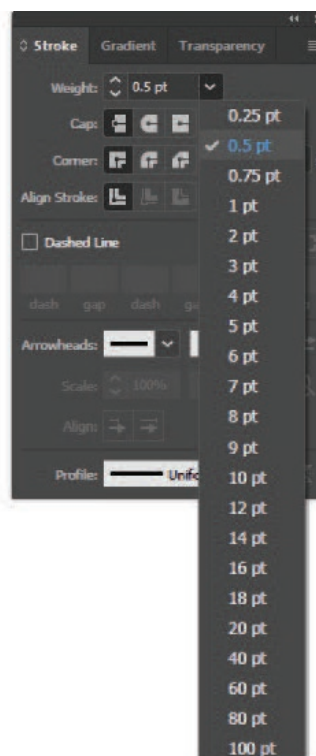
Stroke Gradient Transparency

Weight: 0.5 pt

Cap:

Corner:

Align Stroke:

Dashed Line

dash gap dash ga

Arrowheads:

Scale: 100%

Align:

Profile: Unifo

0.25 pt
✓ 0.5 pt
0.75 pt
1 pt
2 pt
3 pt
4 pt
5 pt
6 pt
7 pt
8 pt
9 pt
10 pt
12 pt
14 pt
16 pt
18 pt
20 pt
40 pt
60 pt
80 pt
100 pt